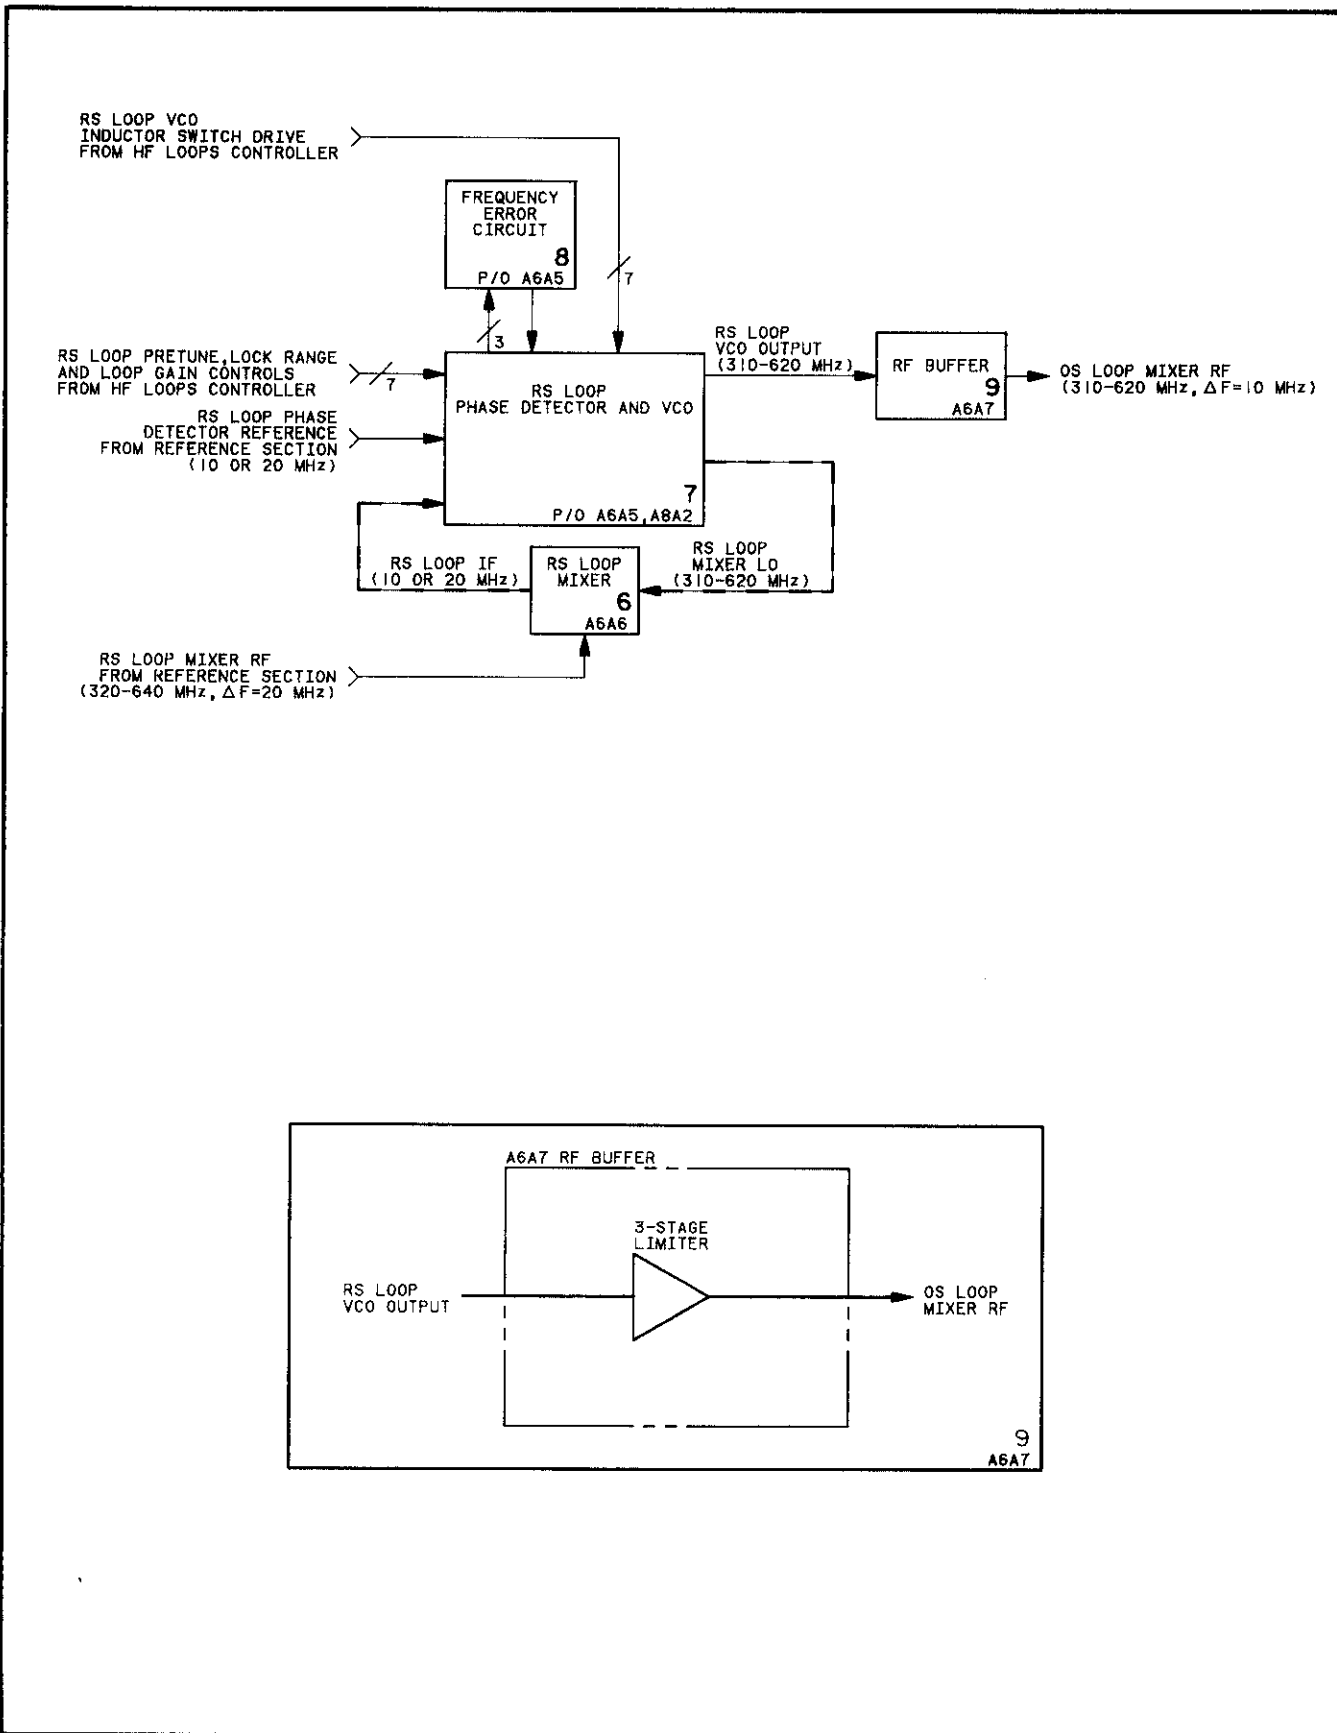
RS LOOP VCO
INDUCTOR SWITCH DRIVE
FROM HF LOOPS CONTROLLER

FREQUENCY
ERROR
CIRCUIT
8
P/O A6A5

7

3

RS LOOP PRETUNE, LOCK RANGE
AND LOOP GAIN CONTROLS
FROM HF LOOPS CONTROLLER

7

RS LOOP PHASE
DETECTOR REFERENCE
FROM REFERENCE SECTION
(10 OR 20 MHz)

RS LOOP
PHASE DETECTOR AND VCO
7
P/O A6A5, A8A2

RS LOOP
VCO OUTPUT
(310-620 MHz)

RF BUFFER
9
A6A7

OS LOOP MIXER RF
(310-620 MHz, $\Delta$F=10 MHz)

RS LOOP IF
(10 OR 20 MHz)

RS LOOP
MIXER
6
A6A6

RS LOOP
MIXER LO
(310-620 MHz)

RS LOOP MIXER RF
FROM REFERENCE SECTION
(320-640 MHz, $\Delta$F=20 MHz)

A6A7 RF BUFFER

3-STAGE
LIMITER

RS LOOP
VCO OUTPUT

OS LOOP
MIXER RF

9
A6A7